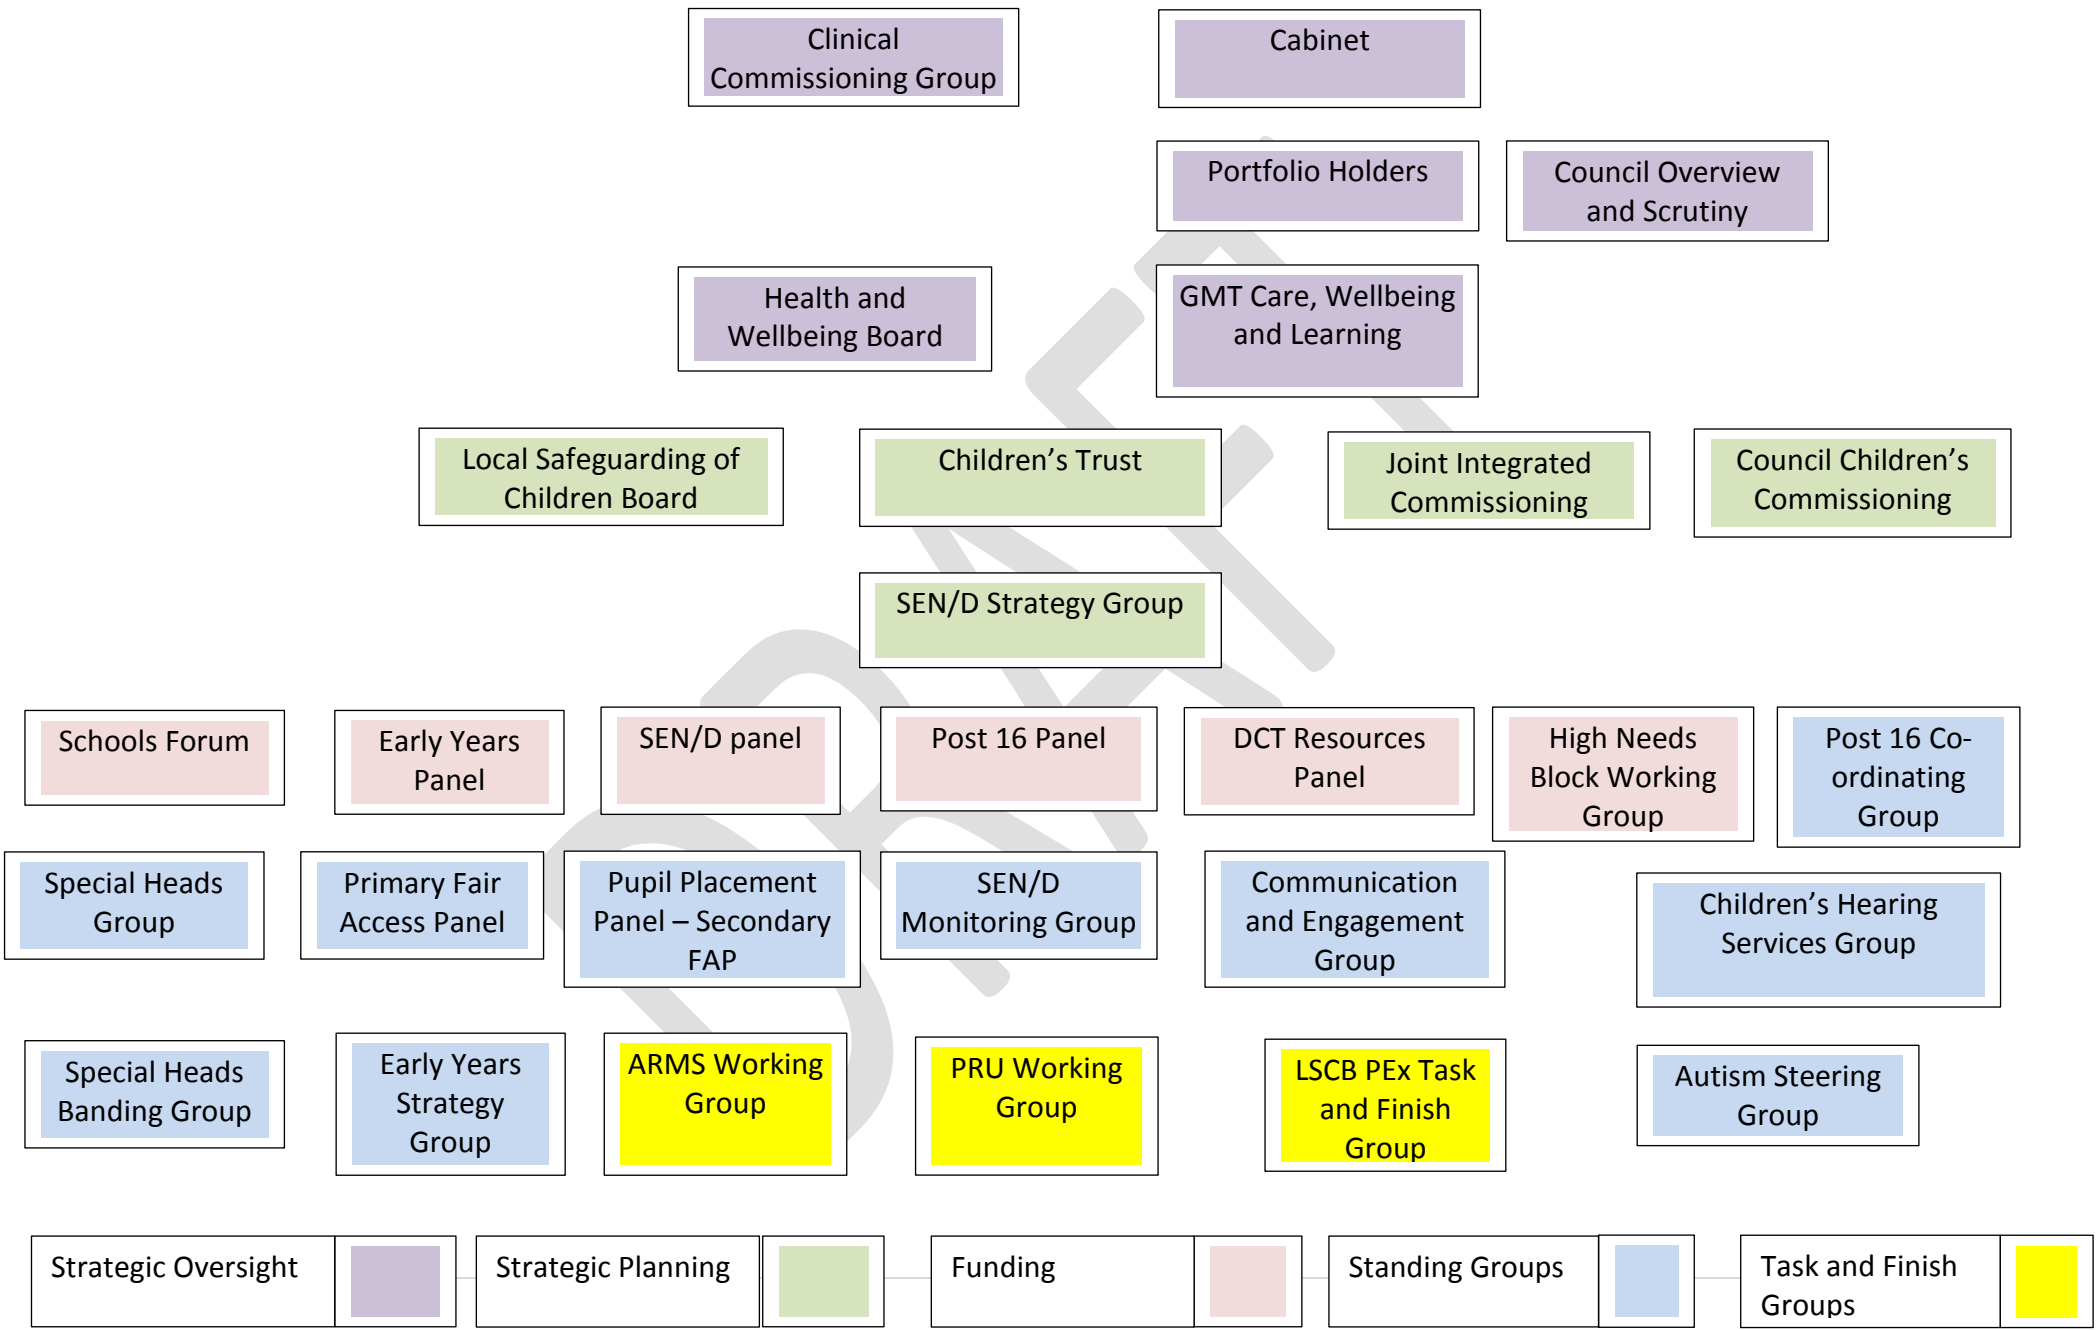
Clinical Commissioning Group

Cabinet

Portfolio Holders

Council Overview and Scrutiny

Health and Wellbeing Board

GMT Care, Wellbeing and Learning

Local Safeguarding of Children Board

Children’s Trust

Joint Integrated Commissioning

Council Children’s Commissioning

SEN/D Strategy Group

Schools Forum

Early Years Panel

SEN/D panel

Post 16 Panel

DCT Resources Panel

High Needs Block Working Group

Post 16 Co-ordinating Group

Special Heads Group

Primary Fair Access Panel

Pupil Placement Panel – Secondary FAP

SEN/D Monitoring Group

Communication and Engagement Group

Children’s Hearing Services Group

Special Heads Banding Group

Early Years Strategy Group

ARMS Working Group

PRU Working Group

LSCB PEx Task and Finish Group

Autism Steering Group

DRAFT

| Strategic Oversight | | Strategic Planning | | Funding | | Standing Groups | | Task and Finish Groups | |